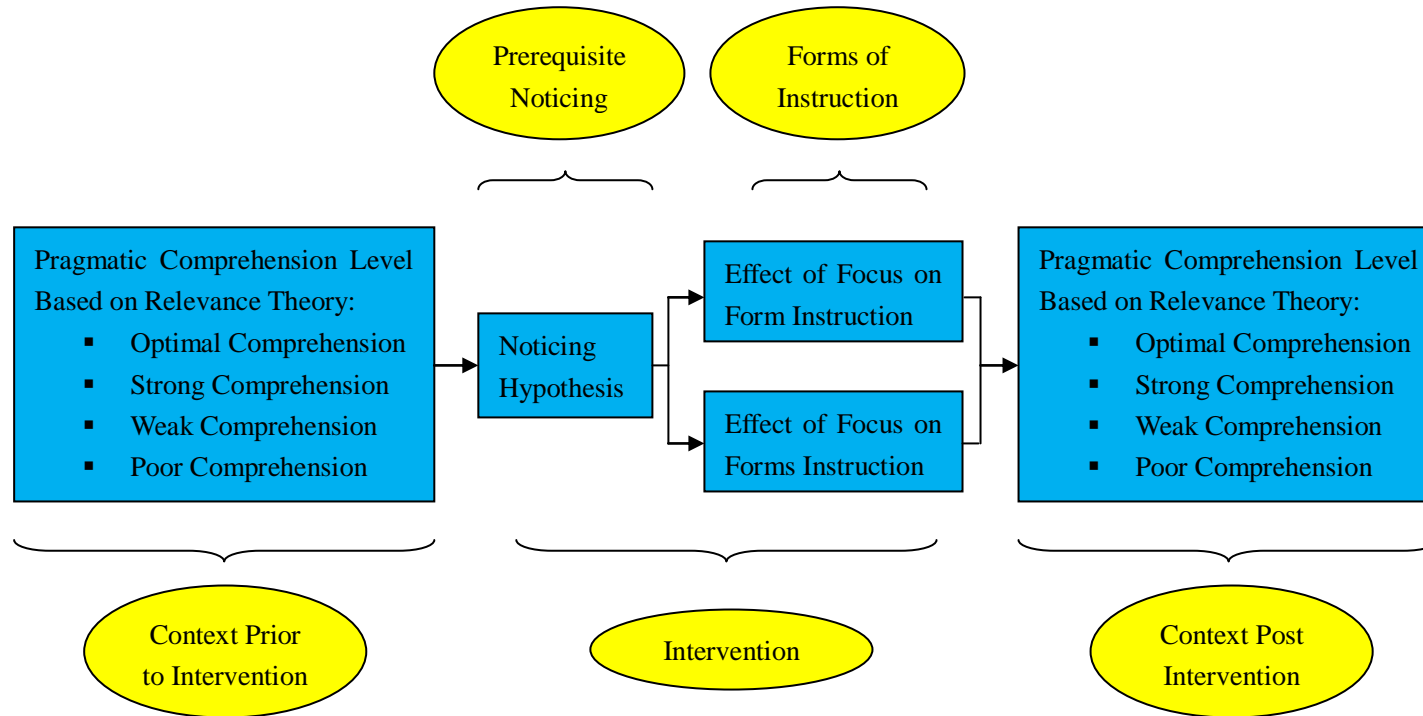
Prerequisite Noticing

Forms of Instruction

Pragmatic Comprehension Level Based on Relevance Theory:
- Optimal Comprehension
- Strong Comprehension
- Weak Comprehension
- Poor Comprehension

Noticing Hypothesis

Effect of Focus on Form Instruction

Effect of Focus on Forms Instruction

Pragmatic Comprehension Level Based on Relevance Theory:
- Optimal Comprehension
- Strong Comprehension
- Weak Comprehension
- Poor Comprehension

Context Prior to Intervention

Intervention

Context Post Intervention